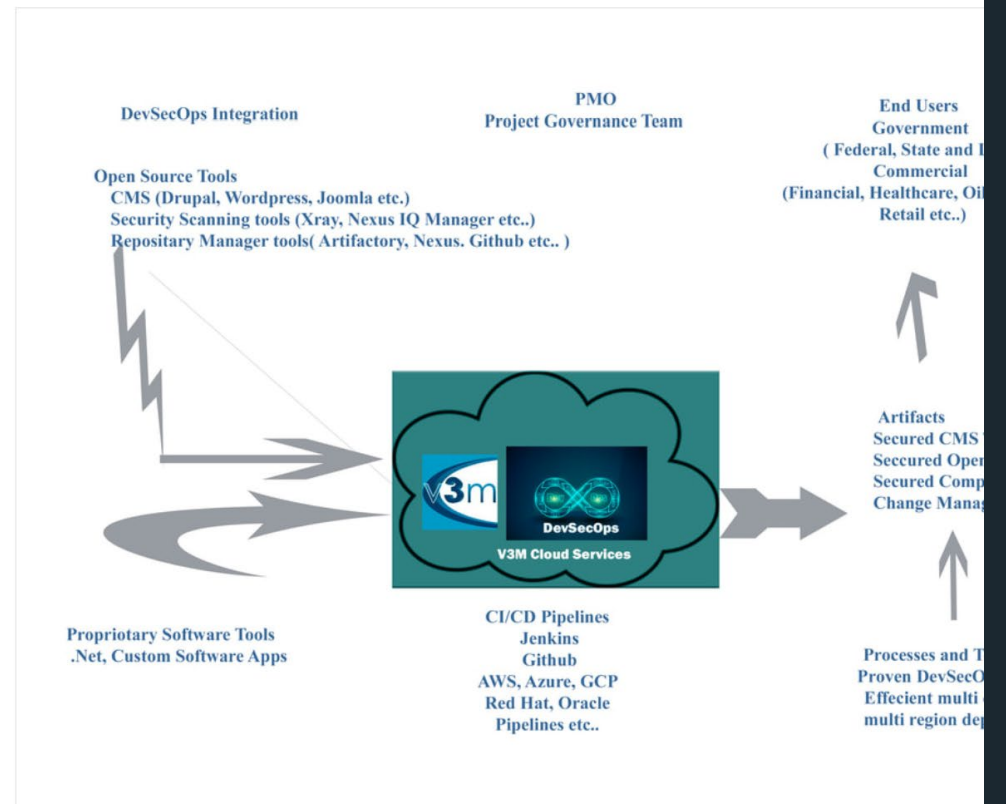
DevSecOps Integration

PMO
Project Governance Team

End Users
Government
( Federal, State and L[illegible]
Commercial
(Financial, Healthcare, Oi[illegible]
Retail etc..)

Open Source Tools
CMS (Drupal, Wordpress, Joomla etc.)
Security Scanning tools (Xray, Nexus IQ Manager etc..)
Repositary Manager tools( Artifactory, Nexus. Github etc.. )

v3m

DevSecOps

V3M Cloud Services

Artifacts
Secured CMS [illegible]
Secured Oper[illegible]
Secured Comp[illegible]
Change Manag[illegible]

Propriotary Software Tools
.Net, Custom Software Apps

CI/CD Pipelines
Jenkins
Github
AWS, Azure, GCP
Red Hat, Oracle
Pipelines etc..

Processes and T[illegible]
Proven DevSecO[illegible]
Effecient multi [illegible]
multi region dep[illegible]